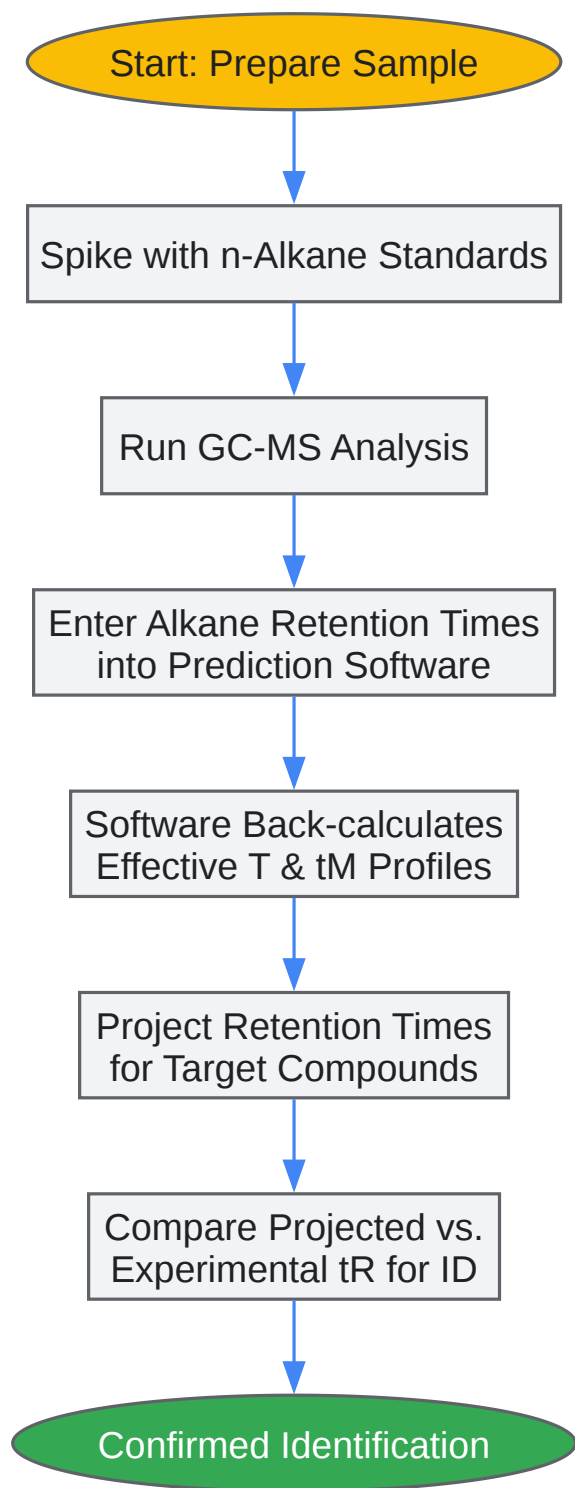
Start: Prepare Sample

Spike with n-Alkane Standards

Run GC-MS Analysis

Enter Alkane Retention Times into Prediction Software

Software Back-calculates Effective T & tM Profiles

Project Retention Times for Target Compounds

Compare Projected vs. Experimental tR for ID

Confirmed Identification